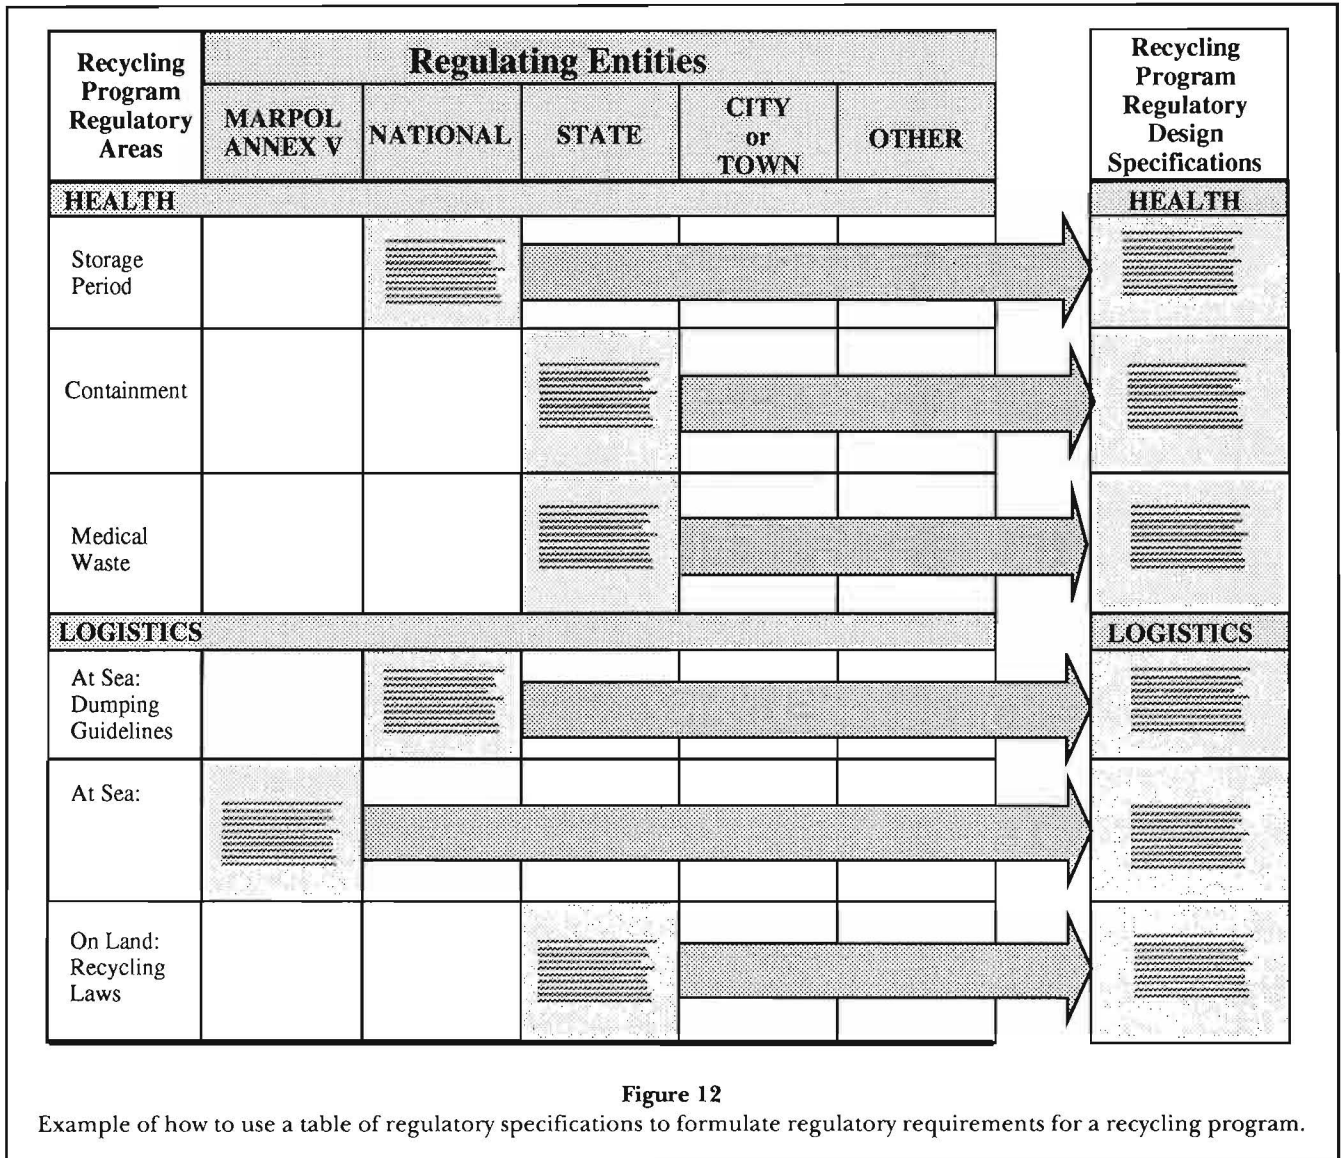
| Recycling Program Regulatory Areas | Regulating Entities | | | | |
|---|---|---|---|---|---|
| | MARPOL ANNEX V | NATIONAL | STATE | CITY or TOWN | OTHER |
| HEALTH | | | | | |
| Storage Period | | | | | |
| Containment | | | | | |
| Medical Waste | | | | | |
| LOGISTICS | | | | | |
| At Sea: Dumping Guidelines | | | | | |
| At Sea: | | | | | |
| On Land: Recycling Laws | | | | | |

| Recycling Program Regulatory Design Specifications |
|---|
| HEALTH |
| |
| |
| |
| LOGISTICS |
| |
| |
| |

Figure 12
Example of how to use a table of regulatory specifications to formulate regulatory requirements for a recycling program.